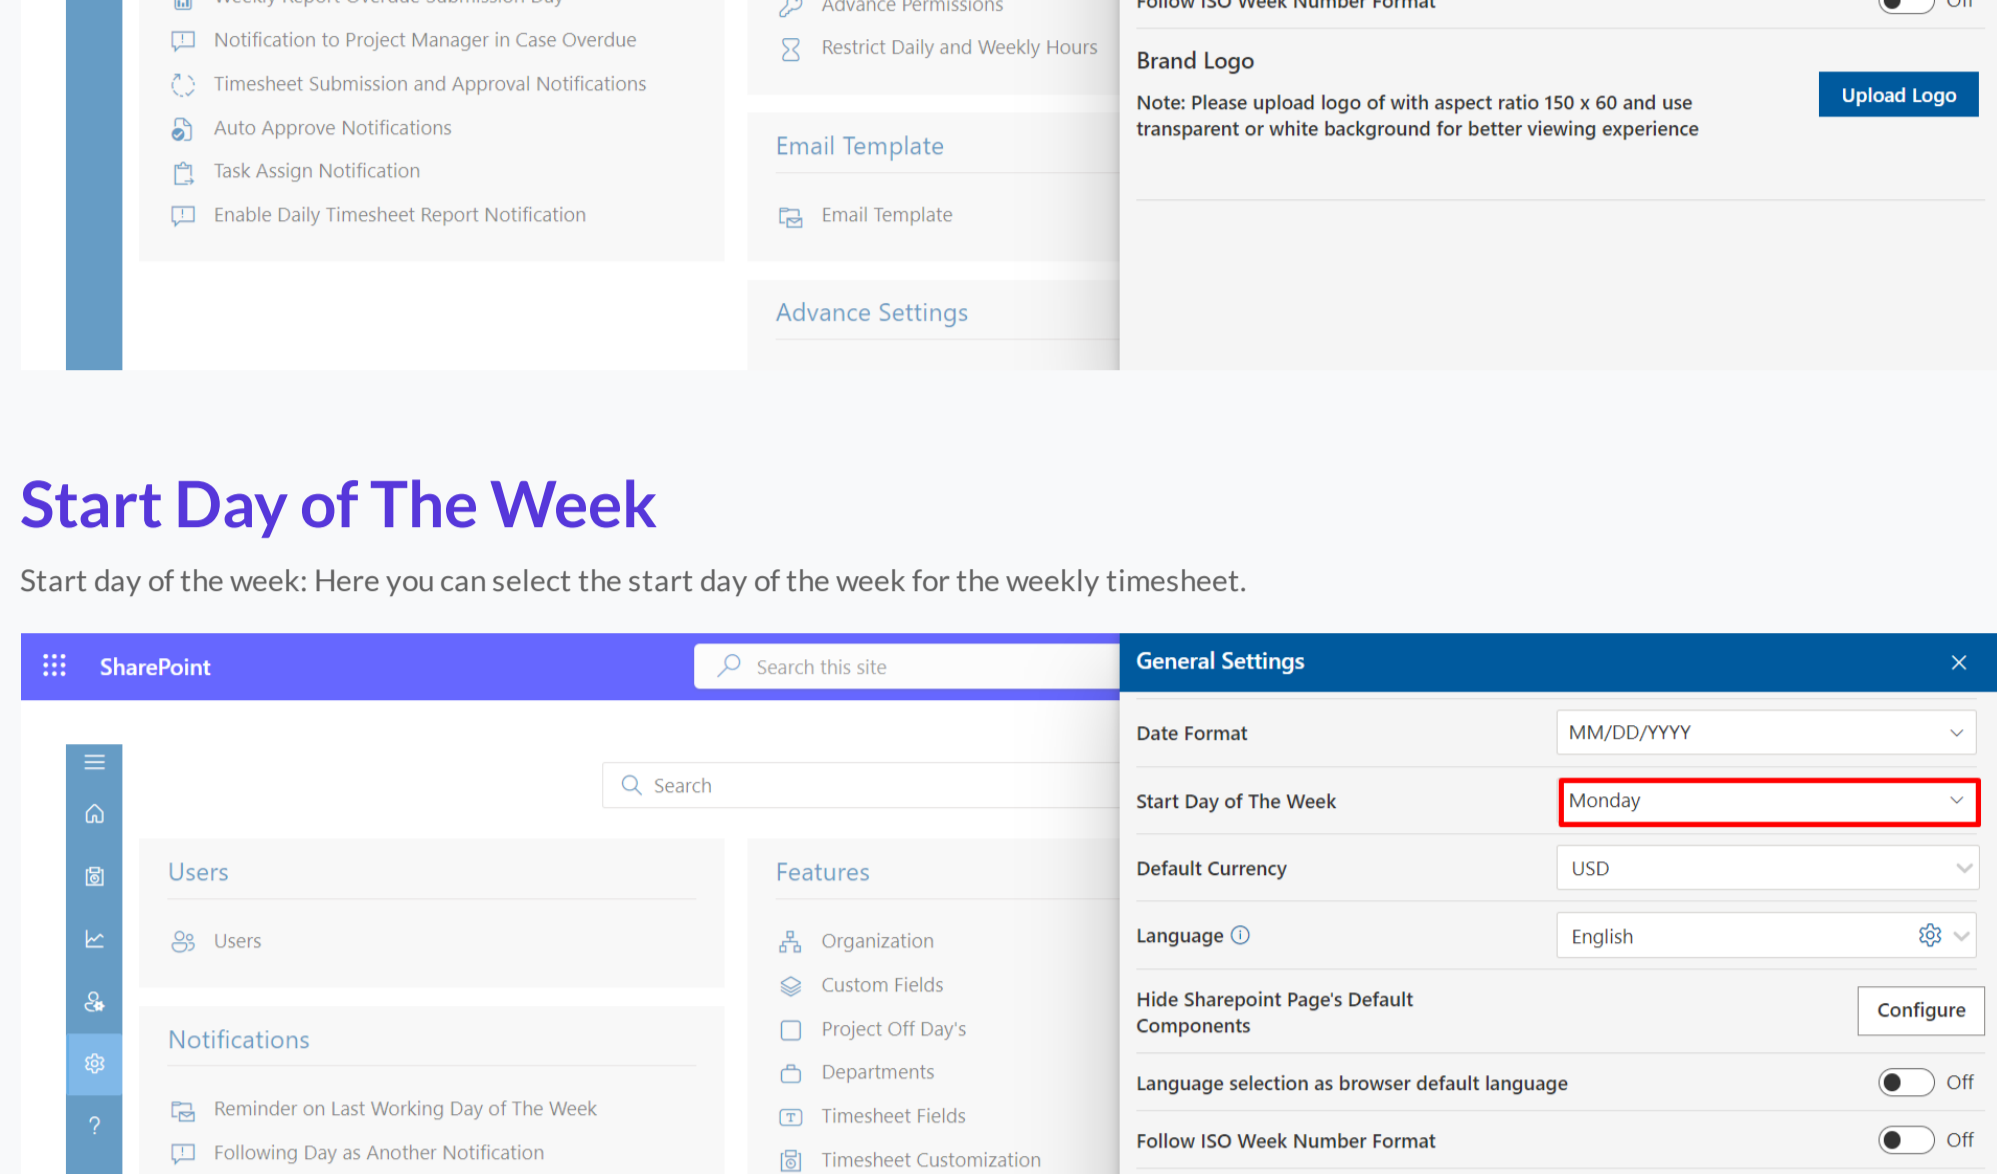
Weekly Report Overdue Submission Day
Notification to Project Manager in Case Overdue
Timesheet Submission and Approval Notifications
Auto Approve Notifications
Task Assign Notification
Enable Daily Timesheet Report Notification

Advance Permissions
Restrict Daily and Weekly Hours

Email Template
Email Template

Advance Settings

Follow ISO Week Number Format Off

Brand Logo
Note: Please upload logo of with aspect ratio 150 x 60 and use transparent or white background for better viewing experience
Upload Logo

Start Day of The Week

Start day of the week: Here you can select the start day of the week for the weekly timesheet.

SharePoint
Search this site

Search

Users
Users

Notifications
Reminder on Last Working Day of The Week
Following Day as Another Notification

Features
Organization
Custom Fields
Project Off Day's
Departments
Timesheet Fields
Timesheet Customization

General Settings
Date Format MM/DD/YYYY
Start Day of The Week Monday
Default Currency USD
Language English
Hide Sharepoint Page's Default Components Configure
Language selection as browser default language Off
Follow ISO Week Number Format Off